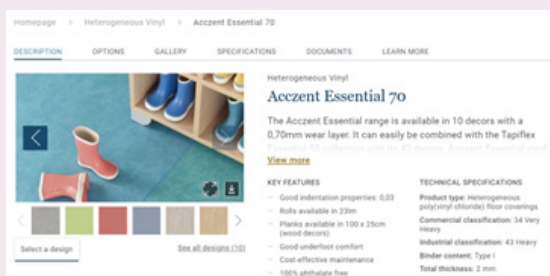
Homepage > Heterogeneous Vinyl > Acczent Essential 70

DESCRIPTION OPTIONS GALLERY SPECIFICATIONS DOCUMENTS LEARN MORE

Heterogeneous Vinyl

Acczent Essential 70

The Acczent Essential range is available in 10 decors with a 0,70mm wear layer. It can easily be combined with the Tapiflex Essential 50 collection with its 42 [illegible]

View more

Select a design

See all designs (10)

KEY FEATURES

Good indentation properties: 0,03

Rolls available in 23m

Planks available in 100 x 25cm (wood decors)

Good underfoot comfort

Cost-effective maintenance

100% phthalate free

TECHNICAL SPECIFICATIONS

Product type: Heterogeneous poly(vinyl chloride) floor coverings

Commercial classification: 34 Very Heavy

Industrial classification: 43 Heavy

Binder content: Type I

Total thickness: 2 mm